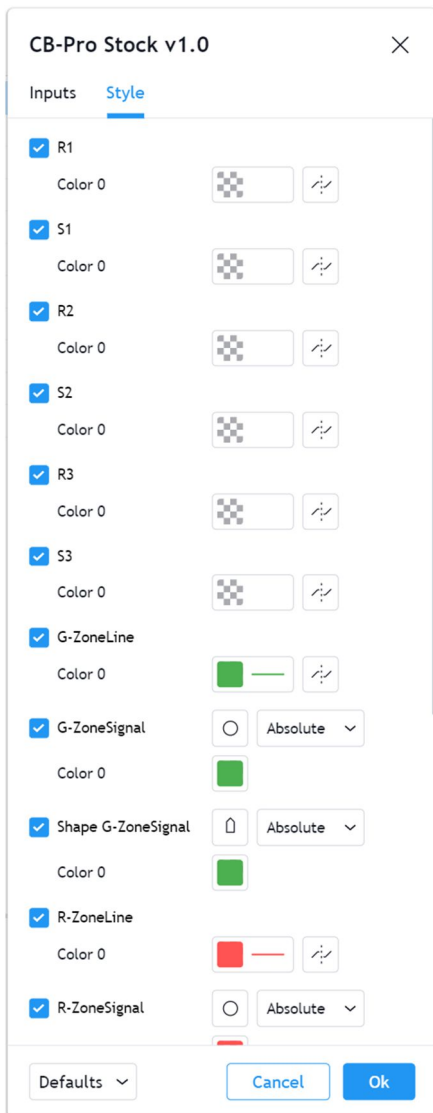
CB-Pro Stock v1.0

Inputs Style

R1
Color 0

S1
Color 0

R2
Color 0

S2
Color 0

R3
Color 0

S3
Color 0

G-ZoneLine
Color 0

G-ZoneSignal
Absolute
Color 0

Shape G-ZoneSignal
Absolute
Color 0

R-ZoneLine
Color 0

R-ZoneSignal
Absolute

Defaults
Cancel
Ok